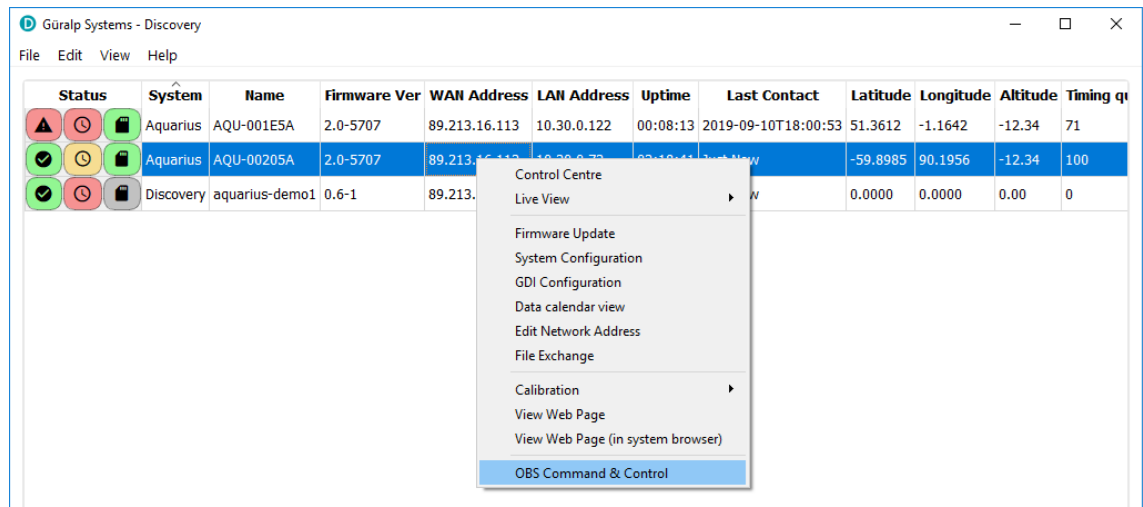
Güralp Systems - Discovery

File Edit View Help

| Status | System | Name | Firmware Ver | WAN Address | LAN Address | Uptime | Last Contact | Latitude | Longitude | Altitude | Timing qu |
|---|---|---|---|---|---|---|---|---|---|---|---|
| | Aquarius | AQU-001E5A | 2.0-5707 | 89.213.16.113 | 10.30.0.122 | 00:08:13 | 2019-09-10T18:00:53 | 51.3612 | -1.1642 | -12.34 | 71 |
| | Aquarius | AQU-00205A | 2.0-5707 | 89.213.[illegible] | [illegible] | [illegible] | Just Now | -59.8985 | 90.1956 | -12.34 | 100 |
| | Discovery | aquarius-demo1 | 0.6-1 | 89.213.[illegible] | | | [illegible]w | 0.0000 | 0.0000 | 0.00 | 0 |

Control Centre
Live View
Firmware Update
System Configuration
GDI Configuration
Data calendar view
Edit Network Address
File Exchange
Calibration
View Web Page
View Web Page (in system browser)
OBS Command & Control